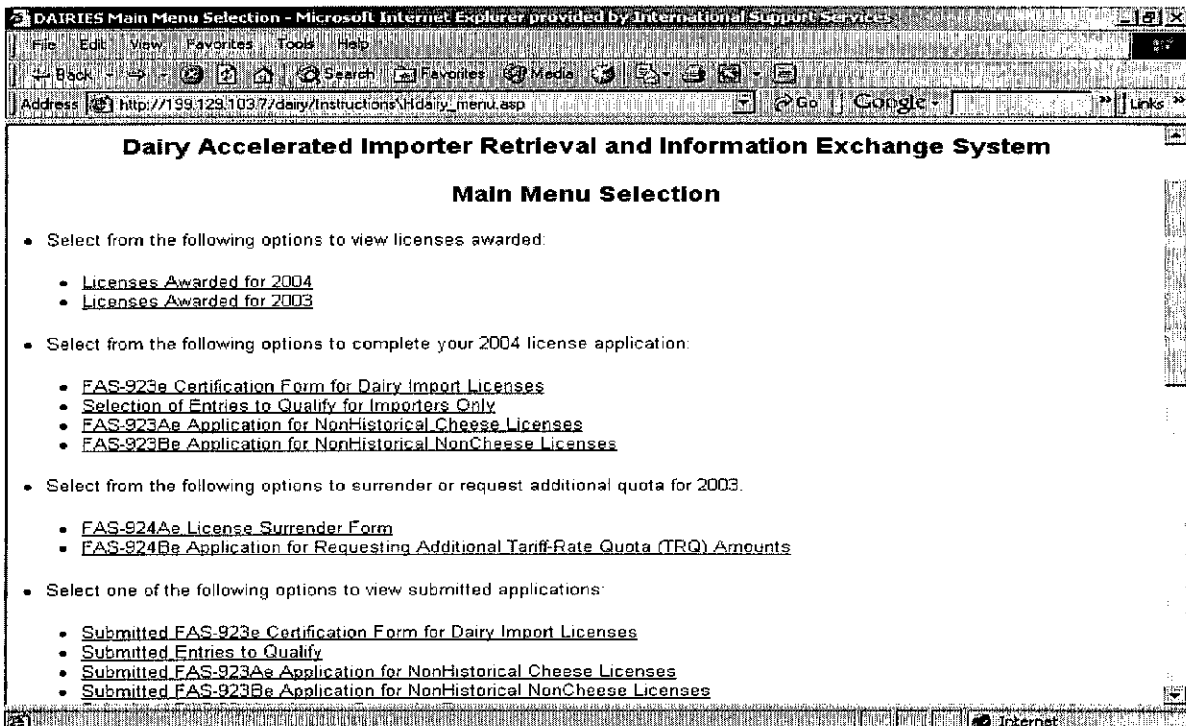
DAIRIES Main Menu Selection - Microsoft Internet Explorer provided by International Support Services

File Edit View Favorites Tools Help

Back Search Favorites Media

Address http://199.129.103.77/dairy/Instructions\Hdairy_menu.asp Go Google Links

Dairy Accelerated Importer Retrieval and Information Exchange System

Main Menu Selection

- Select from the following options to view licenses awarded:
  - Licenses Awarded for 2004
  - Licenses Awarded for 2003
- Select from the following options to complete your 2004 license application:
  - FAS-923e Certification Form for Dairy Import Licenses
  - Selection of Entries to Qualify for Importers Only
  - FAS-923Ae Application for NonHistorical Cheese Licenses
  - FAS-923Be Application for NonHistorical NonCheese Licenses
- Select from the following options to surrender or request additional quota for 2003.
  - FAS-924Ae License Surrender Form
  - FAS-924Be Application for Requesting Additional Tariff-Rate Quota (TRQ) Amounts
- Select one of the following options to view submitted applications:
  - Submitted FAS-923e Certification Form for Dairy Import Licenses
  - Submitted Entries to Qualify
  - Submitted FAS-923Ae Application for NonHistorical Cheese Licenses
  - Submitted FAS-923Be Application for NonHistorical NonCheese Licenses

Internet